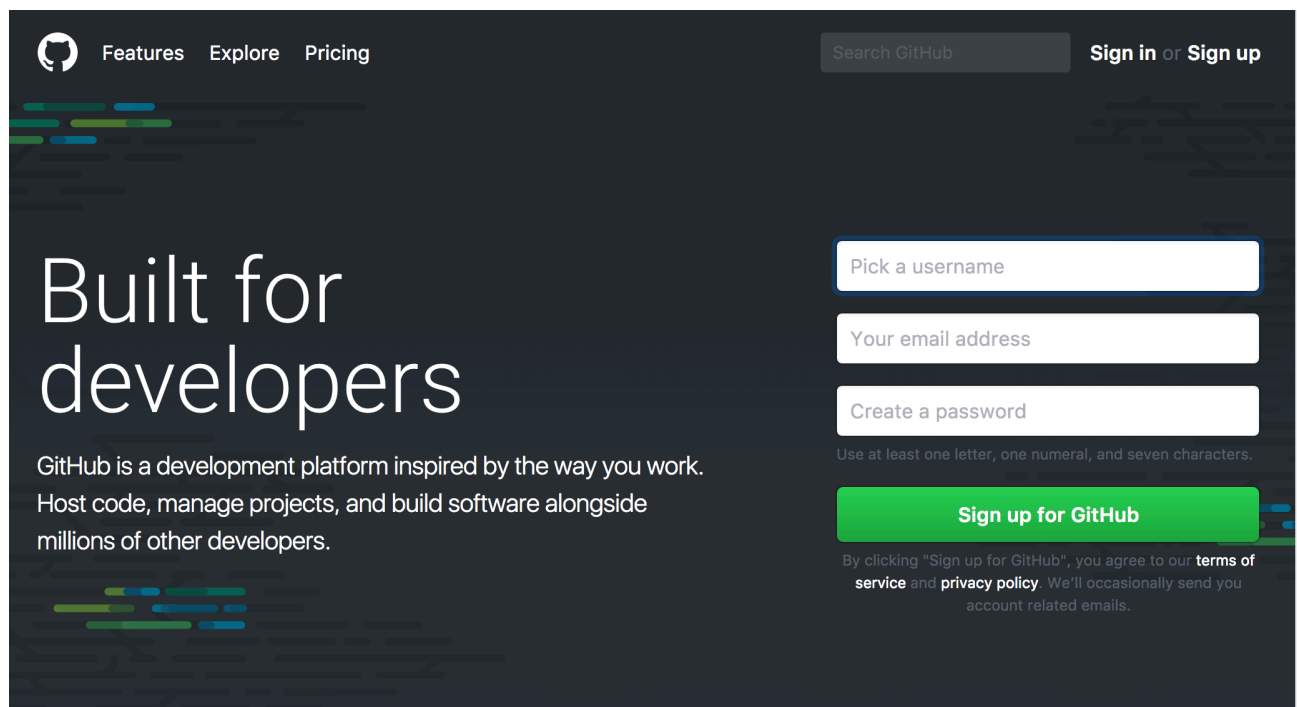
Features Explore Pricing

Search GitHub

Sign in or Sign up

Built for developers

GitHub is a development platform inspired by the way you work. Host code, manage projects, and build software alongside millions of other developers.

Pick a username

Your email address

Create a password

Use at least one letter, one numeral, and seven characters.

Sign up for GitHub

By clicking "Sign up for GitHub", you agree to our terms of service and privacy policy. We'll occasionally send you account related emails.